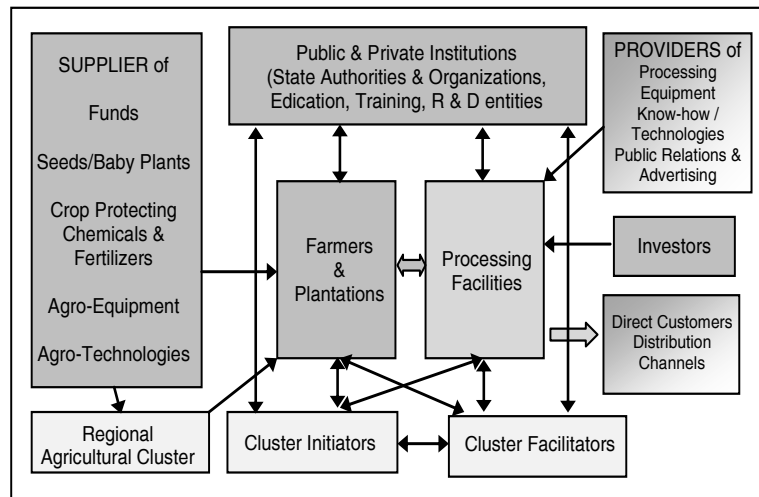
SUPPLIER of

Funds

Seeds/Baby Plants

Crop Protecting Chemicals & Fertilizers

Agro-Equipment

Agro-Technologies

Public & Private Institutions (State Authorities & Organizations, Edication, Training, R & D entities

PROVIDERS of Processing Equipment Know-how / Technologies Public Relations & Advertising

Farmers & Plantations

Processing Facilities

Investors

Direct Customers Distribution Channels

Regional Agricultural Cluster

Cluster Initiators

Cluster Facilitators